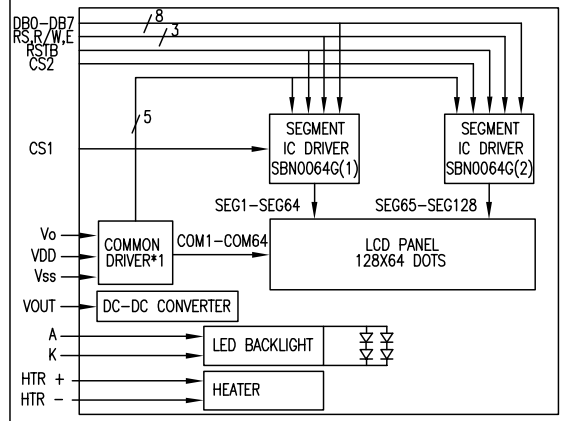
DB0–DB7
8
RS,R/W,E
3
RSTB
CS2
5
SEGMENT IC DRIVER SBN0064G(1)
SEGMENT IC DRIVER SBN0064G(2)
CS1
SEG1–SEG64
SEG65–SEG128
Vo
VDD
Vss
COMMON DRIVER*1
COM1–COM64
LCD PANEL 128X64 DOTS
VOUT
DC–DC CONVERTER
A
K
LED BACKLIGHT
HTR +
HTR –
HEATER